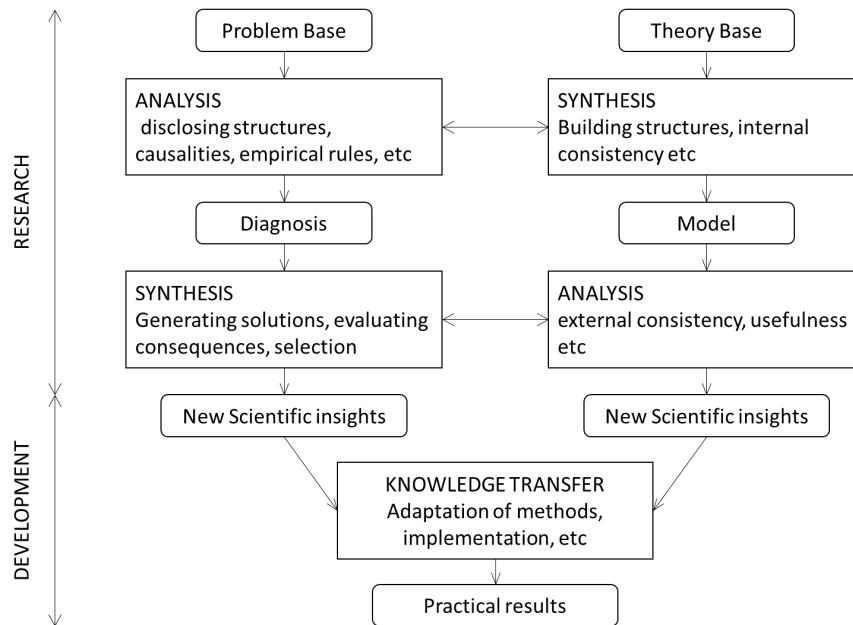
RESEARCH

DEVELOPMENT

Problem Base

Theory Base

ANALYSIS
disclosing structures, causalities, empirical rules, etc

SYNTHESIS
Building structures, internal consistency etc

Diagnosis

Model

SYNTHESIS
Generating solutions, evaluating consequences, selection

ANALYSIS
external consistency, usefulness etc

New Scientific insights

New Scientific insights

KNOWLEDGE TRANSFER
Adaptation of methods, implementation, etc

Practical results